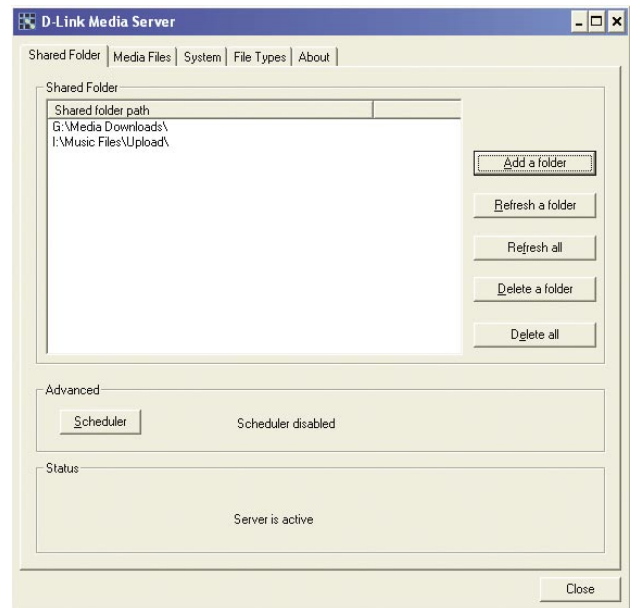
D-Link Media Server

Shared Folder | Media Files | System | File Types | About

Shared Folder

Shared folder path
G:\Media Downloads\
I:\Music Files\Upload\

Add a folder
Refresh a folder
Refresh all
Delete a folder
Delete all

Advanced

Scheduler
Scheduler disabled

Status

Server is active

Close